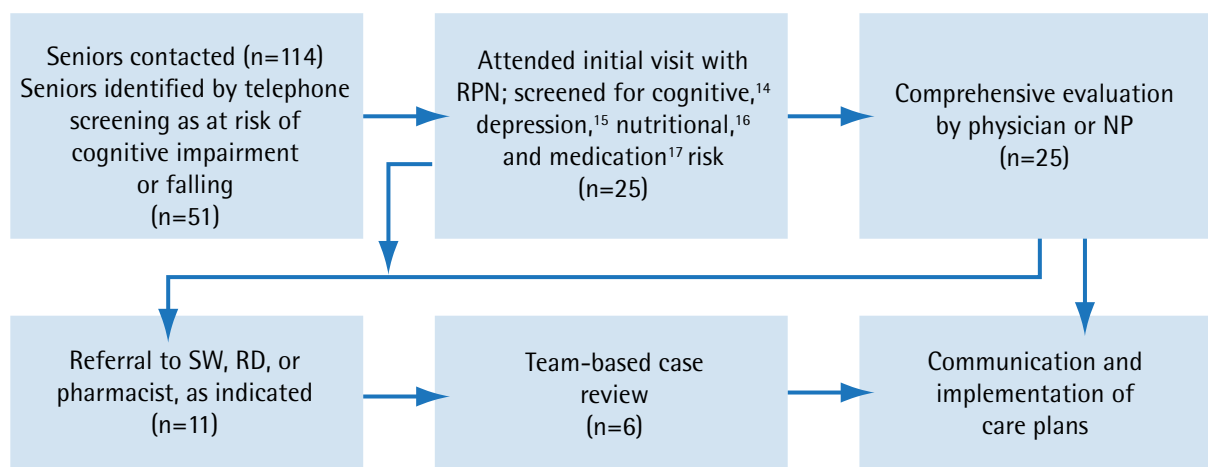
Seniors contacted (n=114)
Seniors identified by telephone screening as at risk of cognitive impairment or falling
(n=51)

Attended initial visit with RPN; screened for cognitive,$^{14}$ depression,$^{15}$ nutritional,$^{16}$ and medication$^{17}$ risk
(n=25)

Comprehensive evaluation by physician or NP
(n=25)

Referral to SW, RD, or pharmacist, as indicated
(n=11)

Team-based case review
(n=6)

Communication and implementation of care plans